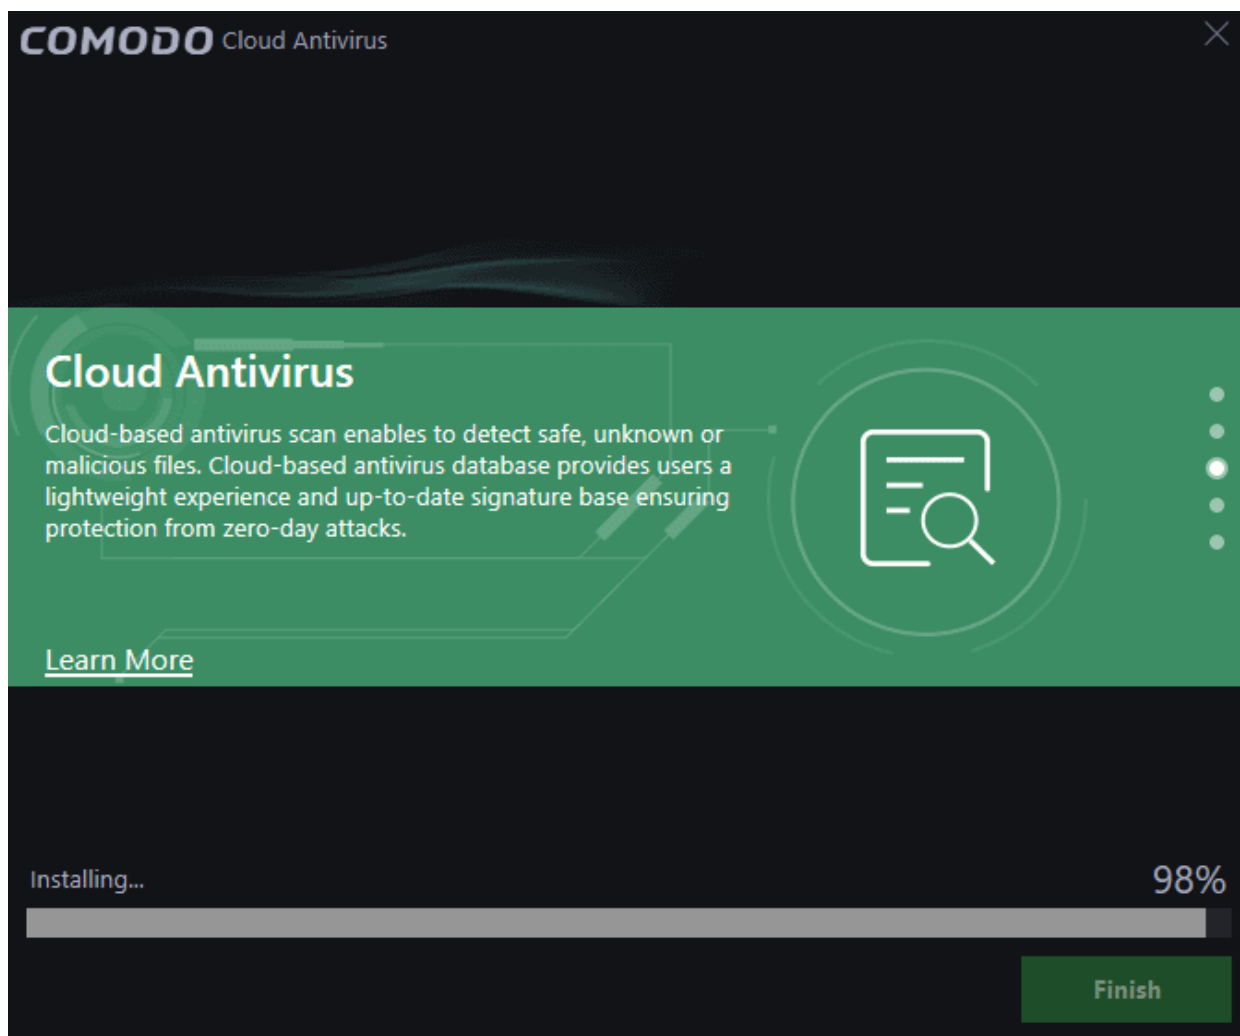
COMODO Cloud Antivirus

Cloud Antivirus

Cloud-based antivirus scan enables to detect safe, unknown or malicious files. Cloud-based antivirus database provides users a lightweight experience and up-to-date signature base ensuring protection from zero-day attacks.

Learn More

Installing...

98%

Finish